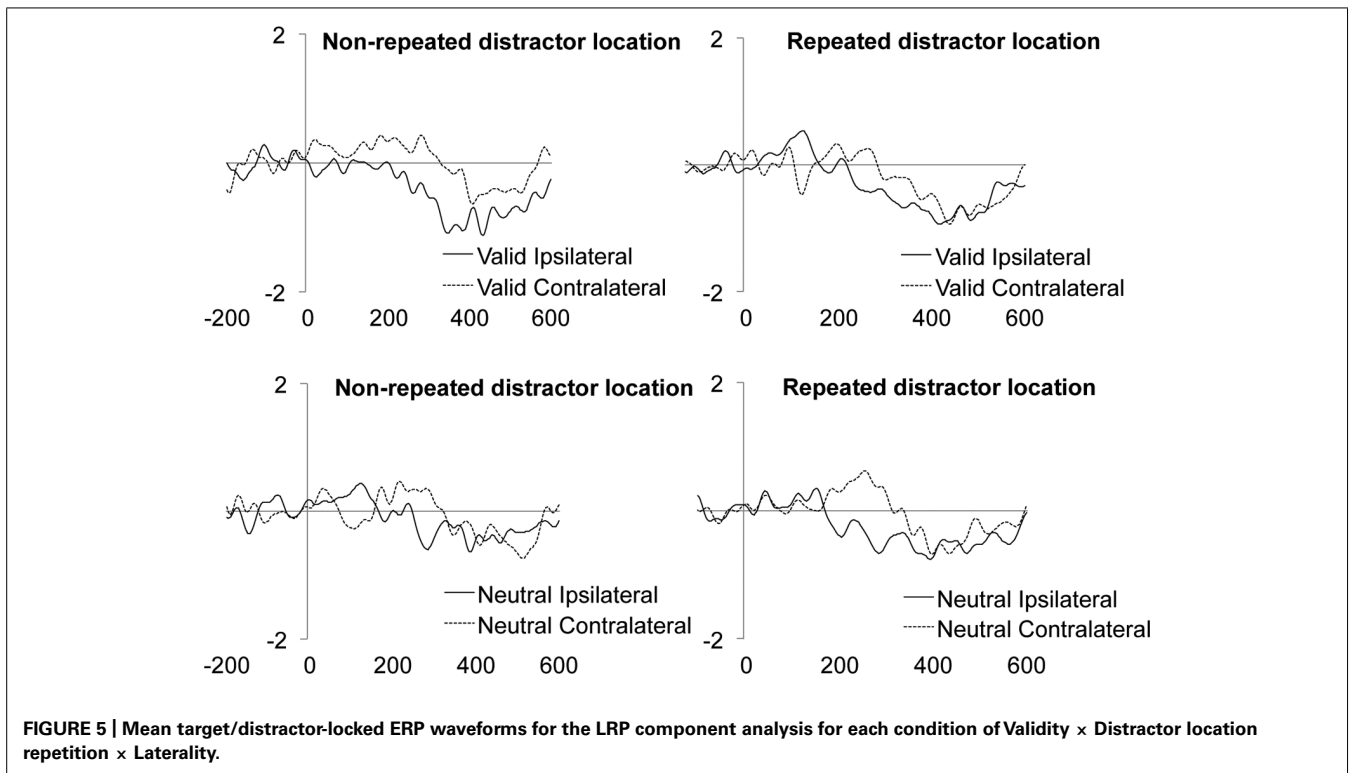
2 Non-repeated distractor location

Valid Ipsilateral
Valid Contralateral

-2
-200 0 200 400 600

2 Repeated distractor location

Valid Ipsilateral
Valid Contralateral

-2
0 200 400 600

2 Non-repeated distractor location

Neutral Ipsilateral
Neutral Contralateral

-2
-200 0 200 400 600

2 Repeated distractor location

Neutral Ipsilateral
Neutral Contralateral

-2
0 200 400 600

FIGURE 5 | Mean target/distractor-locked ERP waveforms for the LRP component analysis for each condition of Validity × Distractor location repetition × Laterality.